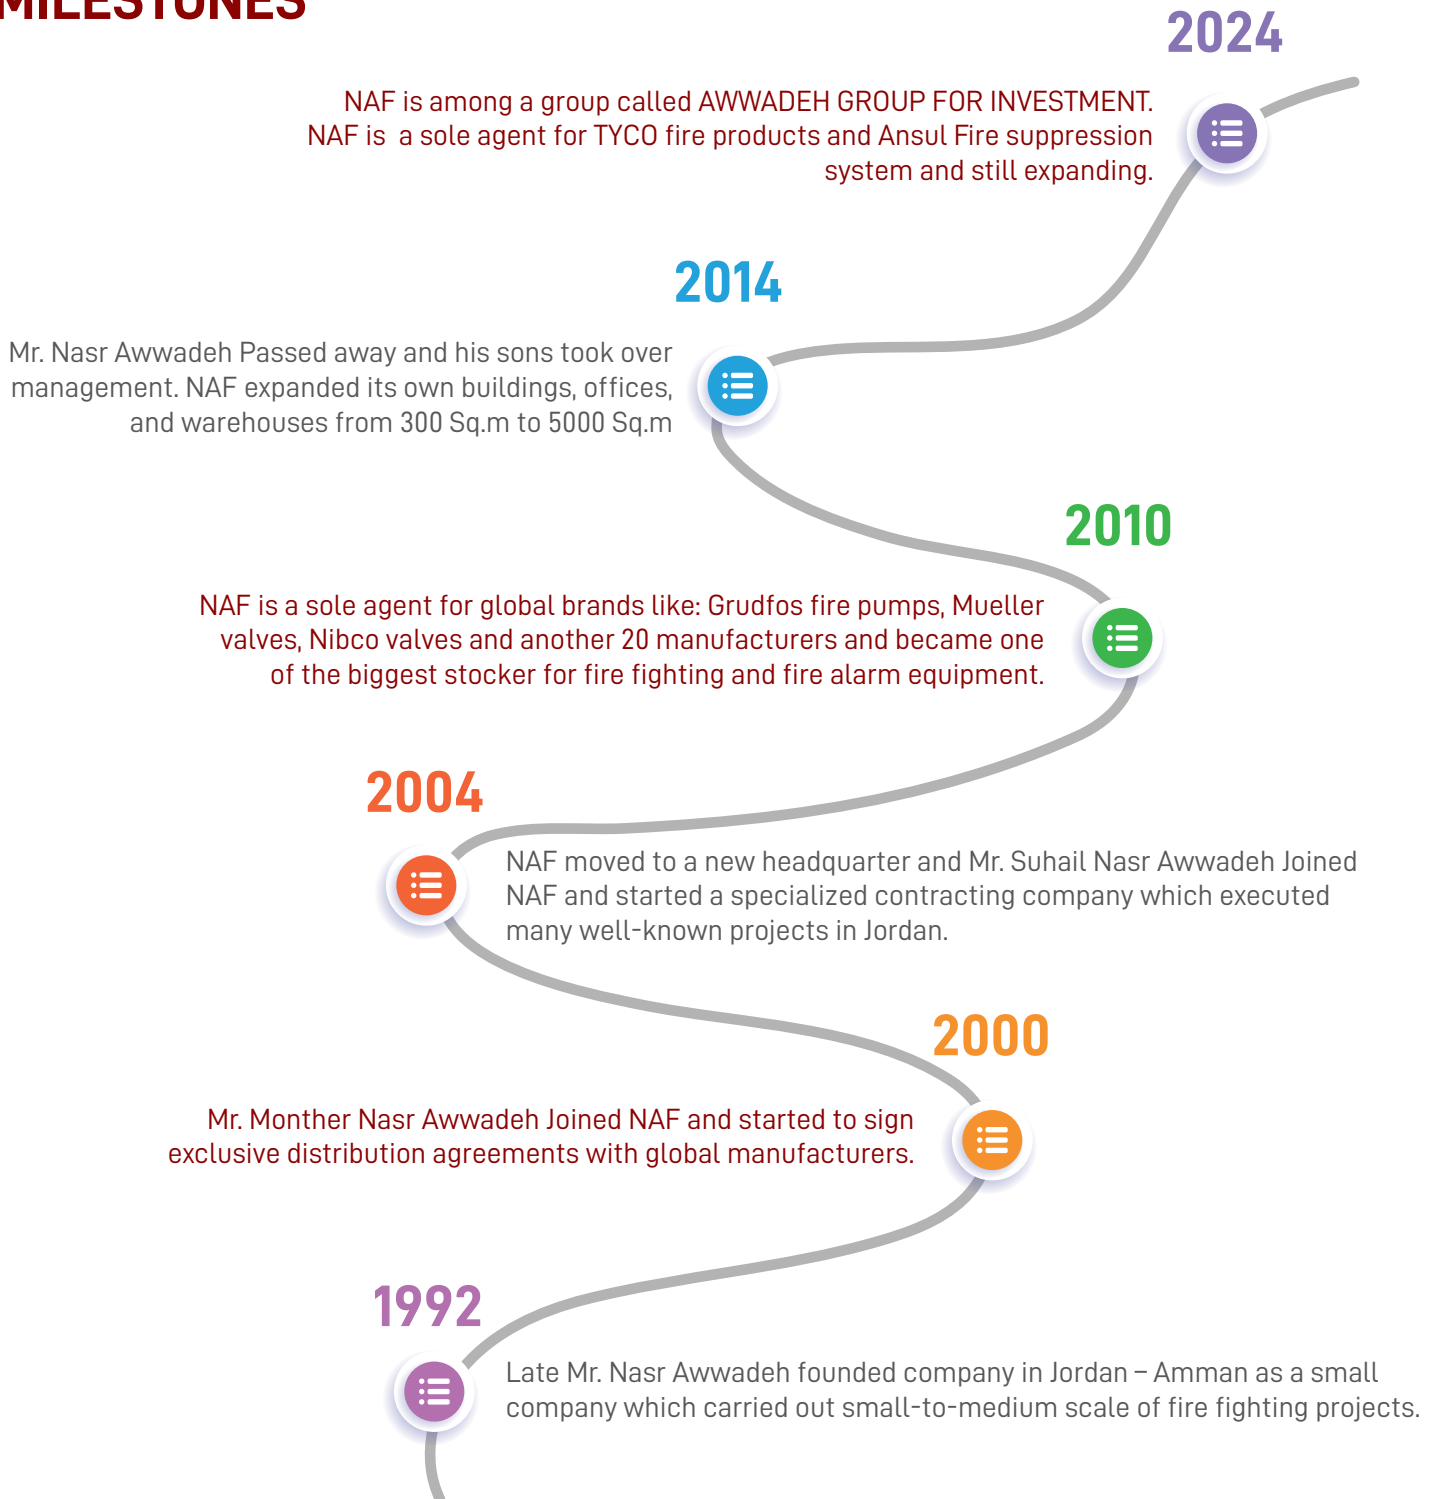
MILESTONES

2024

NAF is among a group called AWWADEH GROUP FOR INVESTMENT. NAF is  a sole agent for TYCO fire products and Ansul Fire suppression system and still expanding.

2014

Mr. Nasr Awwadeh Passed away and his sons took over management. NAF expanded its own buildings, offices, and warehouses from 300 Sq.m to 5000 Sq.m

2010

NAF is a sole agent for global brands like: Grudfos fire pumps, Mueller valves, Nibco valves and another 20 manufacturers and became one of the biggest stocker for fire fighting and fire alarm equipment.

2004

NAF moved to a new headquarter and Mr. Suhail Nasr Awwadeh Joined NAF and started a specialized contracting company which executed many well-known projects in Jordan.

2000

Mr. Monther Nasr Awwadeh Joined NAF and started to sign exclusive distribution agreements with global manufacturers.

1992

Late Mr. Nasr Awwadeh founded company in Jordan – Amman as a small company which carried out small-to-medium scale of fire fighting projects.